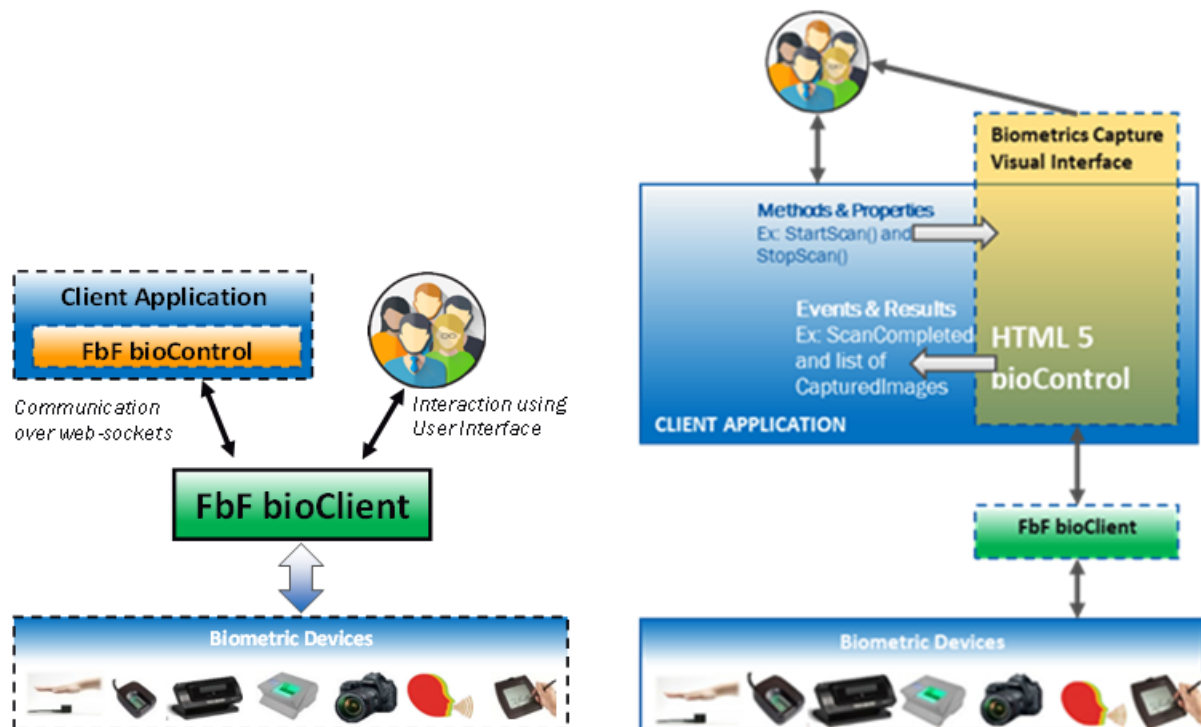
Client Application

FbF bioControl

Communication over web-sockets

Interaction using User Interface

FbF bioClient

Biometric Devices

Biometrics Capture Visual Interface

Methods & Properties
Ex: StartScan() and StopScan()

Events & Results
Ex: ScanCompleted and list of CapturedImages

HTML 5 bioControl

CLIENT APPLICATION

FbF bioClient

Biometric Devices